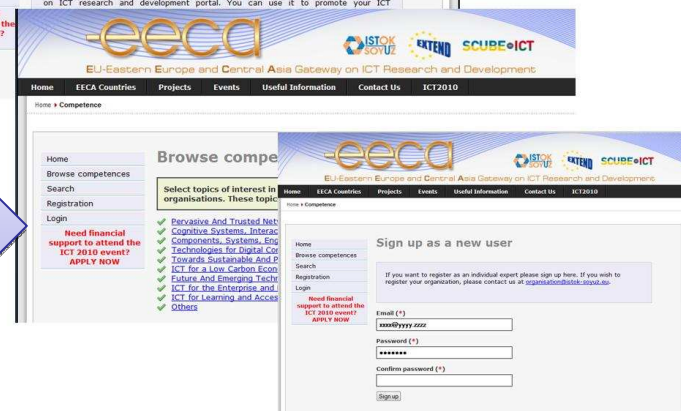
on ICT research and development portal. You can use it to promote your ICT

the
?

eeca

ISTOK SOYUZ

EXTEND

SCUBE•ICT

EU-Eastern Europe and Central Asia Gateway on ICT Research and Development

Home | EECA Countries | Projects | Events | Useful Information | Contact Us | ICT2010

Home ▸ Competence

Home
Browse competences
Search
Registration
Login
Need financial support to attend the ICT 2010 event? APPLY NOW

Browse compe

Select topics of interest in organisations. These topic

Pervasive And Trusted Netw
Cognitive Systems, Interac
Components, Systems, Eng
Technologies for Digital Cor
Towards Sustainable And P
ICT for a Low Carbon Econ
Future And Emerging Techn
ICT for the Enterprise and I
ICT for Learning and Acces
Others

eeca

ISTOK SOYUZ

EXTEND

SCUBE•ICT

EU-Eastern Europe and Central Asia Gateway on ICT Research and Development

Home | EECA Countries | Projects | Events | Useful Information | Contact Us | ICT2010

Home ▸ Competence

Home
Browse competences
Search
Registration
Login
Need financial support to attend the ICT 2010 event? APPLY NOW

Sign up as a new user

If you want to register as an individual expert please sign up here. If you wish to register your organization, please contact us at organisation@istok-soyuz.eu.

Email (*)
xxxx@yyyy.zzzz

Password (*)
•••••••

Confirm password (*)

Sign up